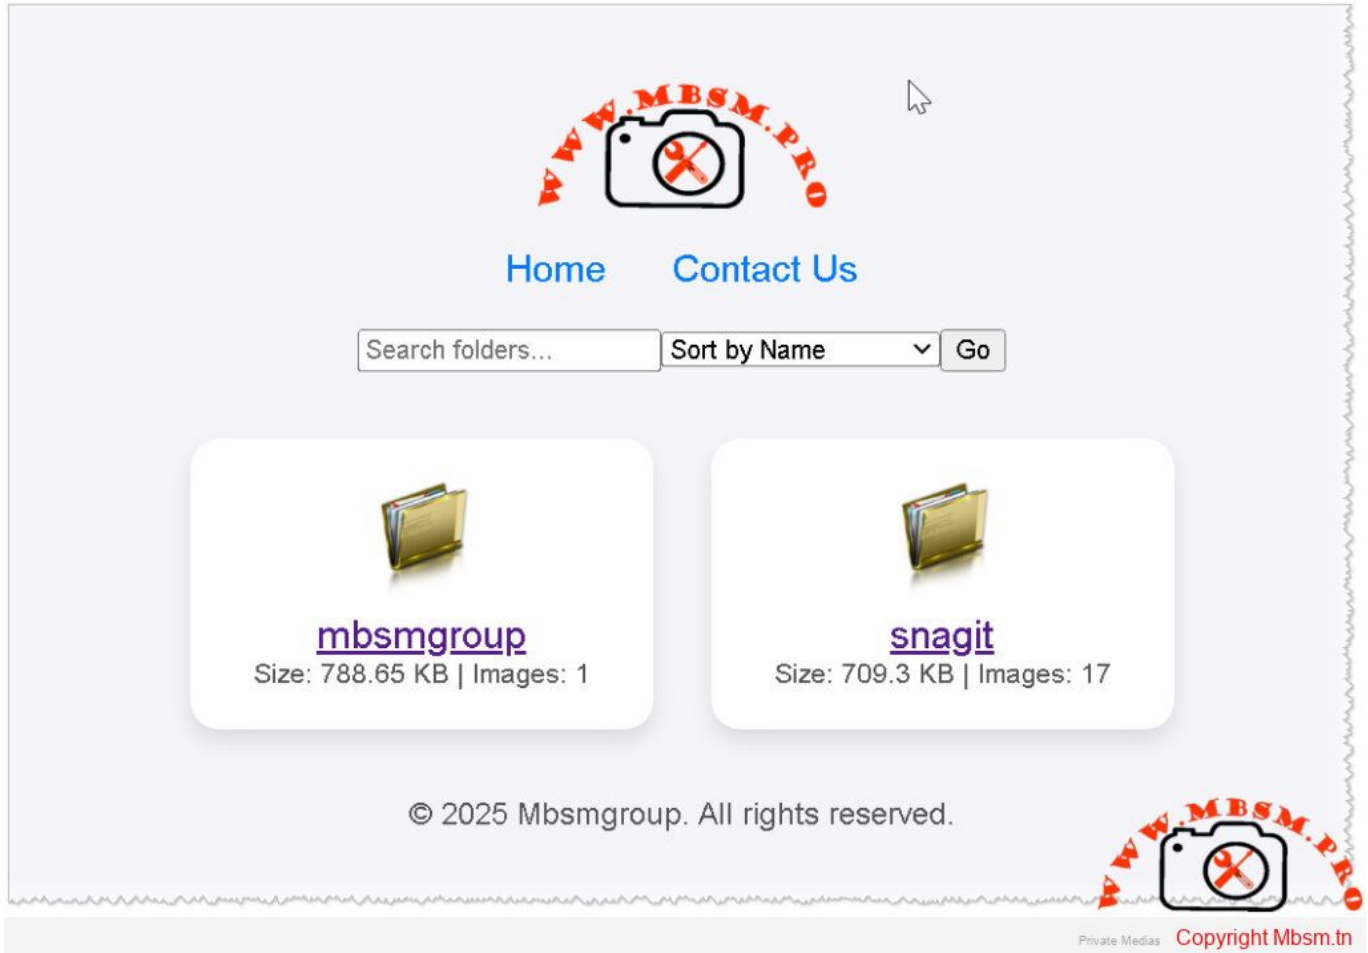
WWW.MBSM.PRO

Home Contact Us

Search folders... Sort by Name Go

mbsmgroup
Size: 788.65 KB | Images: 1

snagit
Size: 709.3 KB | Images: 17

© 2025 Mbsmgroup. All rights reserved.

WWW.MBSM.PRO

Private Medias Copyright Mbsm.tn